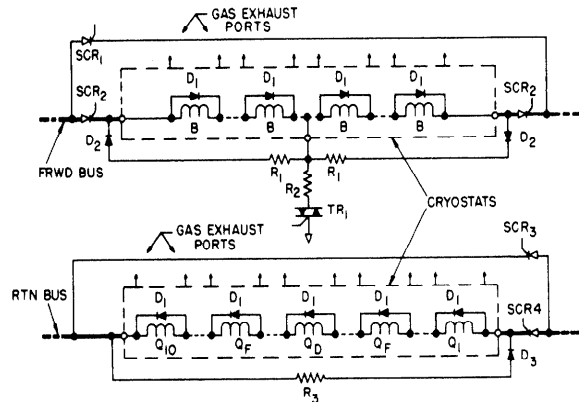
GAS EXHAUST PORTS
SCR$_1$
SCR$_2$
D$_1$
D$_1$
D$_1$
D$_1$
SCR$_2$
B
B
B
B
D$_2$
D$_2$
FRWD BUS
R$_1$
R$_1$
R$_2$
TR$_1$
CRYOSTATS
GAS EXHAUST PORTS
SCR$_3$
RTN BUS
D$_1$
D$_1$
D$_1$
D$_1$
D$_1$
SCR4
Q$_{10}$
Q$_F$
Q$_D$
Q$_F$
Q$_1$
D$_3$
R$_3$